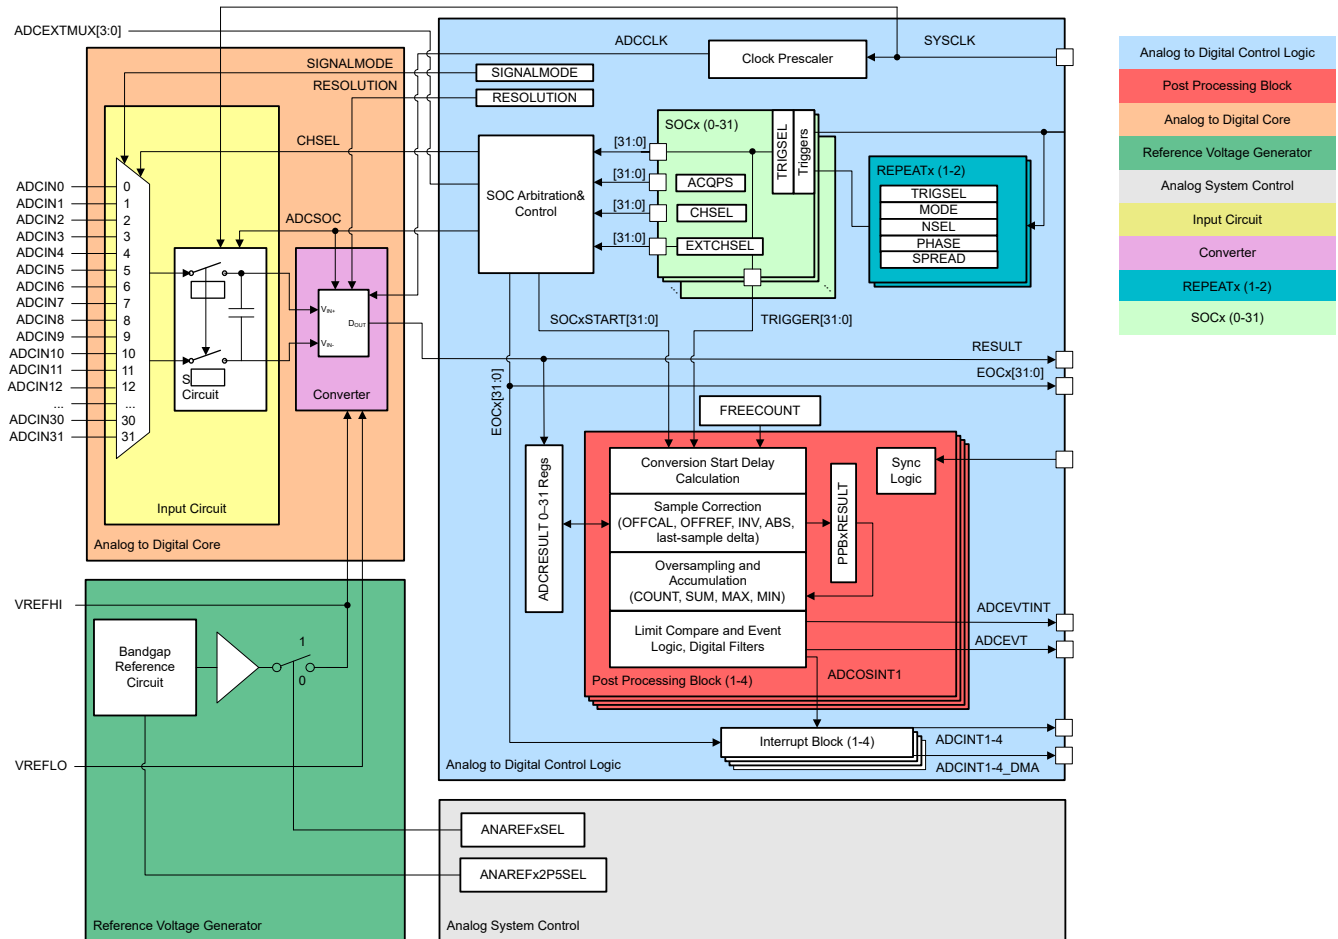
ADCEXTMUX[3:0]

ADCCLK
SYSCLK
Clock Prescaler

SIGNALMODE
SIGNALMODE
RESOLUTION
RESOLUTION

CHSEL
SOCx (0-31)
TRIGSEL
Triggers
[31:0]
[31:0]
ACQPS
SOC Arbitration& Control
[31:0]
CHSEL
[31:0]
EXTCHSEL

REPEATx (1-2)
TRIGSEL
MODE
NSEL
PHASE
SPREAD

ADCSOC

ADCIN0 0
ADCIN1 1
ADCIN2 2
ADCIN3 3
ADCIN4 4
ADCIN5 5
ADCIN6 6
ADCIN7 7
ADCIN8 8
ADCIN9 9
ADCIN10 10
ADCIN11 11
ADCIN12 12
... ...
ADCIN30 30
ADCIN31 31

$V_{IN+}$
$D_{OUT}$
$V_{IN-}$
S
Circuit
Converter

SOCxSTART[31:0]
TRIGGER[31:0]
RESULT
EOCx[31:0]
EOCx[31:0]

FREECOUNT

Input Circuit
Analog to Digital Core

ADCRESULT 0-31 Regs
Conversion Start Delay Calculation
Sync Logic
Sample Correction (OFFCAL, OFFREF, INV, ABS, last-sample delta)
PPBxRESULT
Oversampling and Accumulation (COUNT, SUM, MAX, MIN)
ADCEVTINT
Limit Compare and Event Logic, Digital Filters
ADCEVT
Post Processing Block (1-4)
ADCOSINT1

VREFHI
Bandgap Reference Circuit
1
0
Interrupt Block (1-4)
ADCINT1-4
ADCINT1-4_DMA
Analog to Digital Control Logic
VREFLO

ANAREFxSEL
ANAREFx2P5SEL

Reference Voltage Generator
Analog System Control

Analog to Digital Control Logic
Post Processing Block
Analog to Digital Core
Reference Voltage Generator
Analog System Control
Input Circuit
Converter
REPEATx (1-2)
SOCx (0-31)